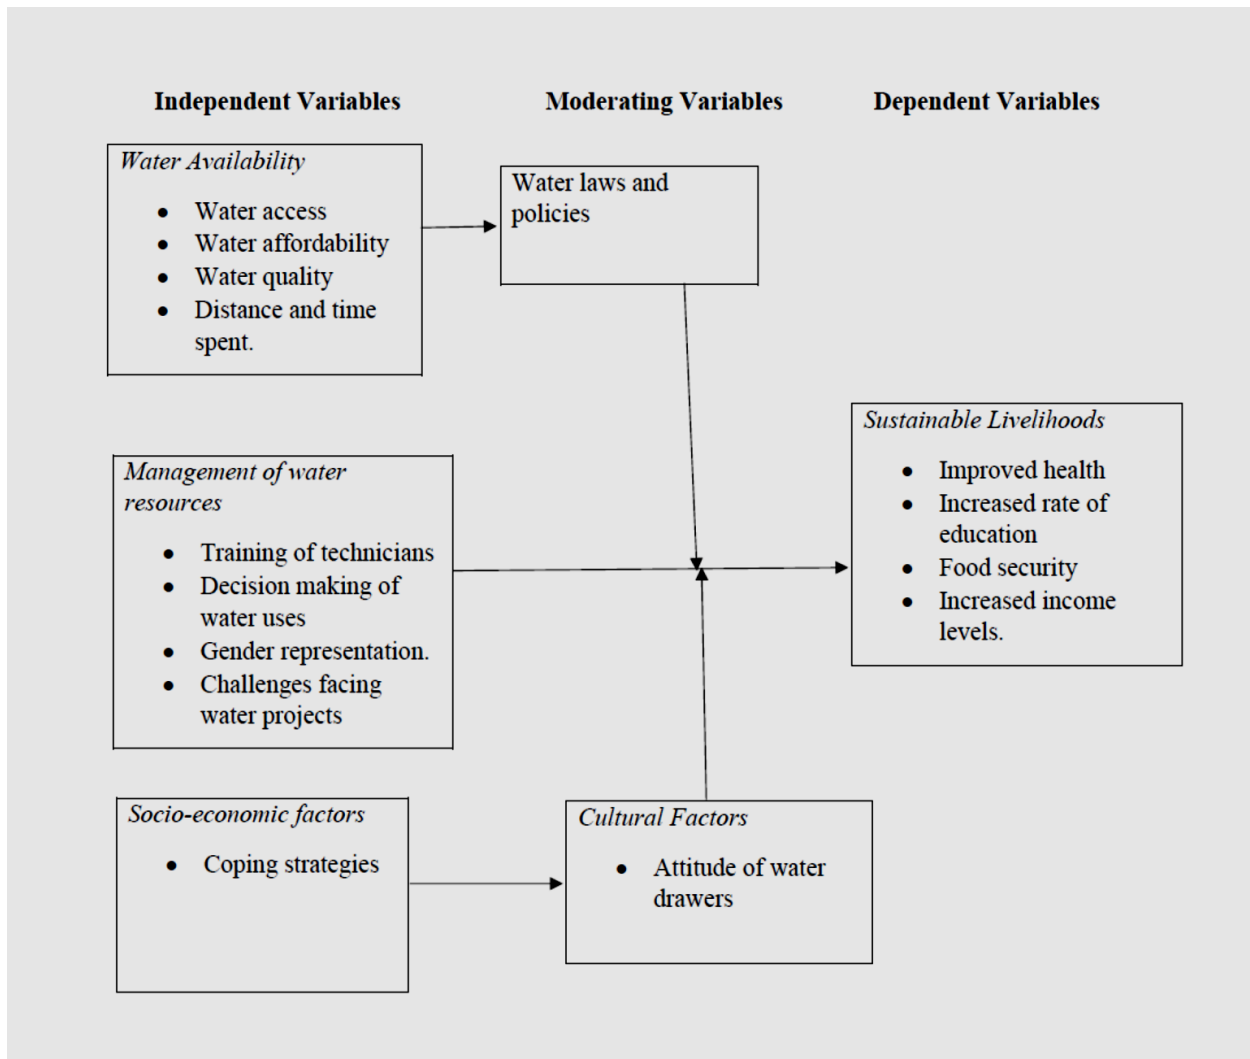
Independent Variables

Moderating Variables

Dependent Variables

Water Availability

- Water access
- Water affordability
- Water quality
- Distance and time spent.

Water laws and policies

Sustainable Livelihoods

- Improved health
- Increased rate of education
- Food security
- Increased income levels.

Management of water resources

- Training of technicians
- Decision making of water uses
- Gender representation.
- Challenges facing water projects

Socio-economic factors

- Coping strategies

Cultural Factors

- Attitude of water drawers